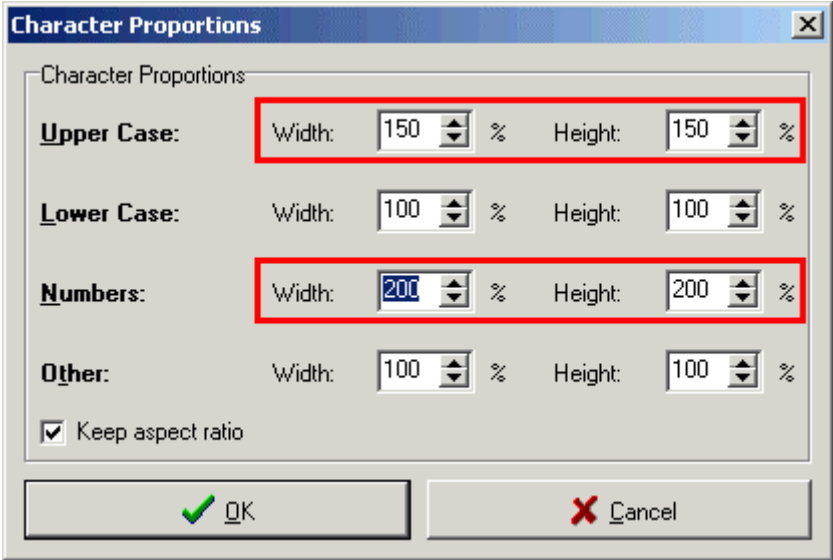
Character Proportions

Character Proportions

Upper Case: Width: 150 % Height: 150 %

Lower Case: Width: 100 % Height: 100 %

Numbers: Width: 200 % Height: 200 %

Other: Width: 100 % Height: 100 %

Keep aspect ratio

OK

Cancel